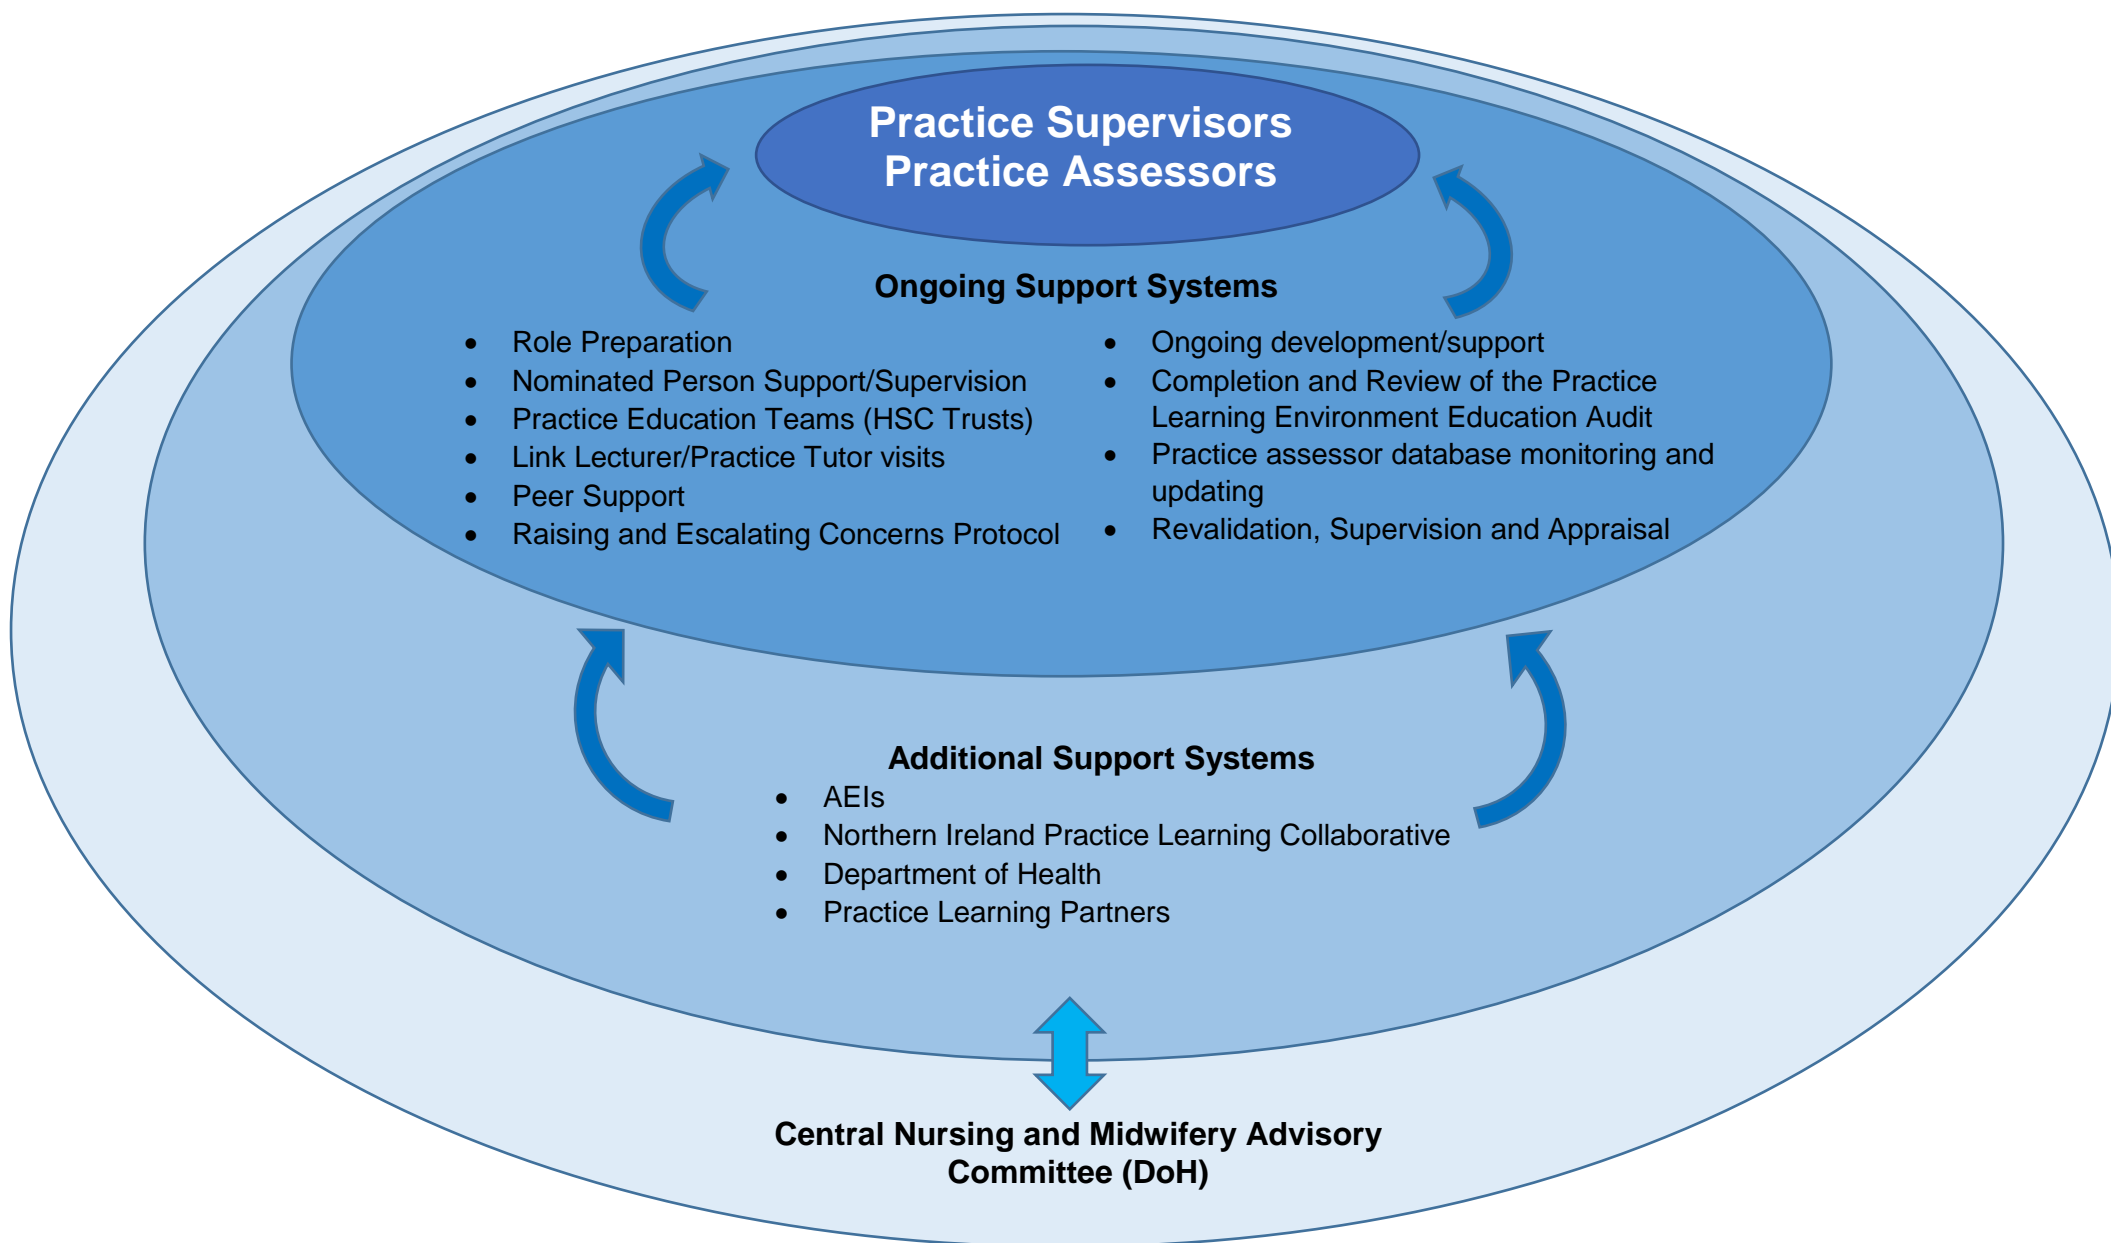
Practice Supervisors
Practice Assessors

Ongoing Support Systems

- Role Preparation
- Nominated Person Support/Supervision
- Practice Education Teams (HSC Trusts)
- Link Lecturer/Practice Tutor visits
- Peer Support
- Raising and Escalating Concerns Protocol

- Ongoing development/support
- Completion and Review of the Practice Learning Environment Education Audit
- Practice assessor database monitoring and updating
- Revalidation, Supervision and Appraisal

Additional Support Systems
- AEIs
- Northern Ireland Practice Learning Collaborative
- Department of Health
- Practice Learning Partners

Central Nursing and Midwifery Advisory Committee (DoH)